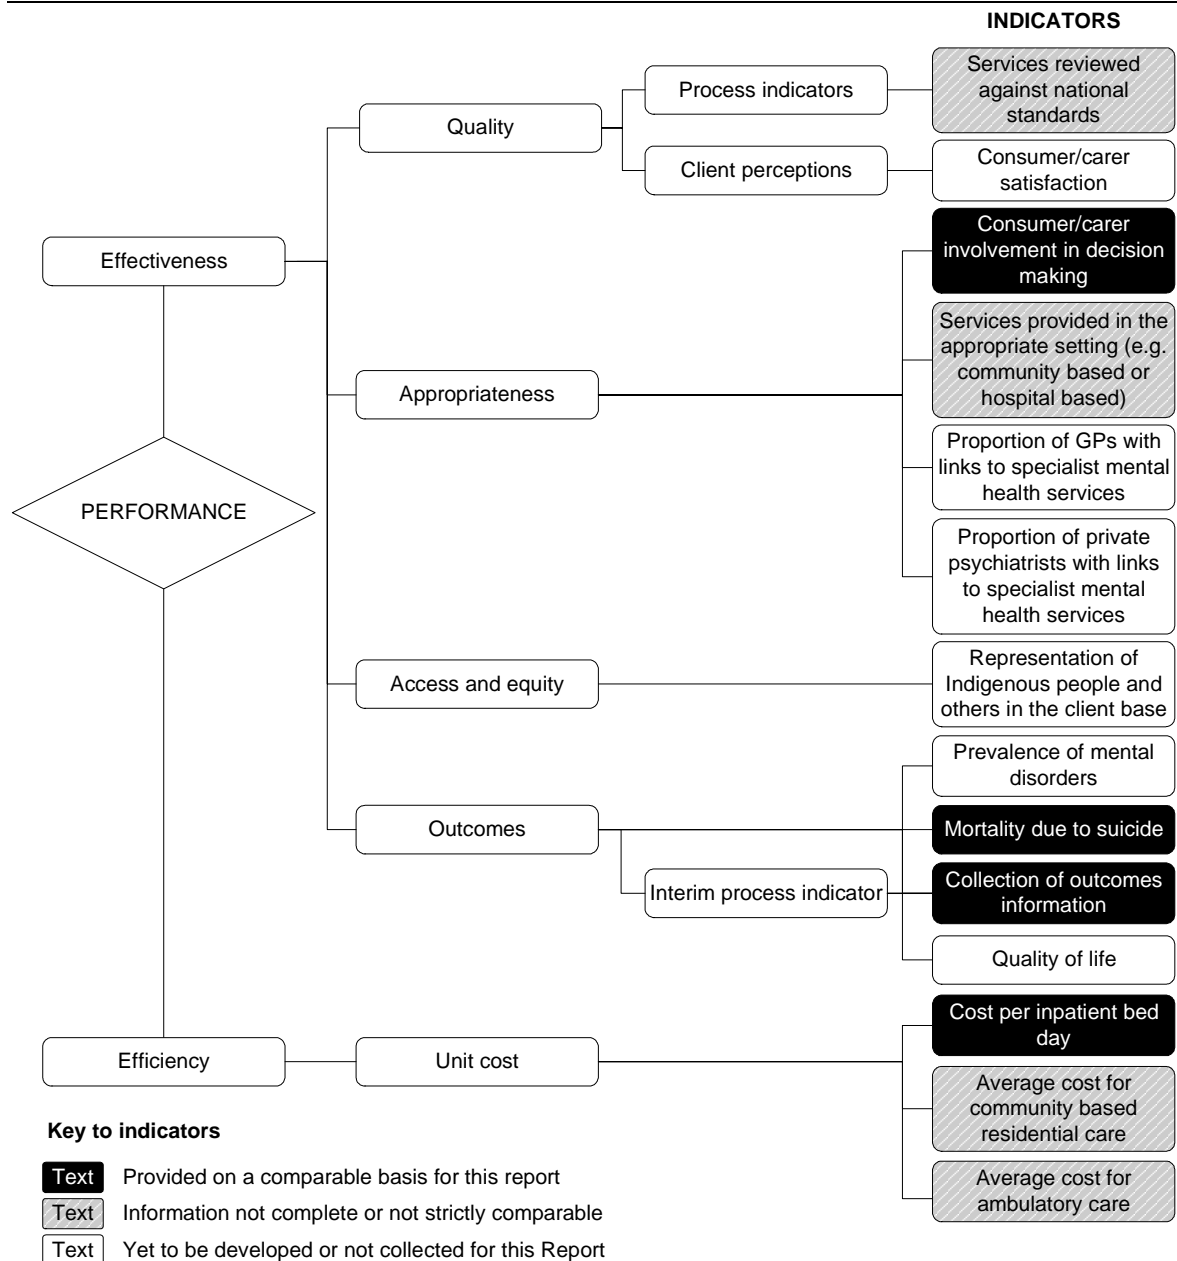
INDICATORS

PERFORMANCE

Effectiveness

Quality

Process indicators

Services reviewed against national standards

Client perceptions

Consumer/carer satisfaction

Appropriateness

Consumer/carer involvement in decision making

Services provided in the appropriate setting (e.g. community based or hospital based)

Proportion of GPs with links to specialist mental health services

Proportion of private psychiatrists with links to specialist mental health services

Access and equity

Representation of Indigenous people and others in the client base

Outcomes

Prevalence of mental disorders

Mortality due to suicide

Interim process indicator

Collection of outcomes information

Quality of life

Efficiency

Unit cost

Cost per inpatient bed day

Average cost for community based residential care

Average cost for ambulatory care

Key to indicators

Text Provided on a comparable basis for this report

Text Information not complete or not strictly comparable

Text Yet to be developed or not collected for this Report